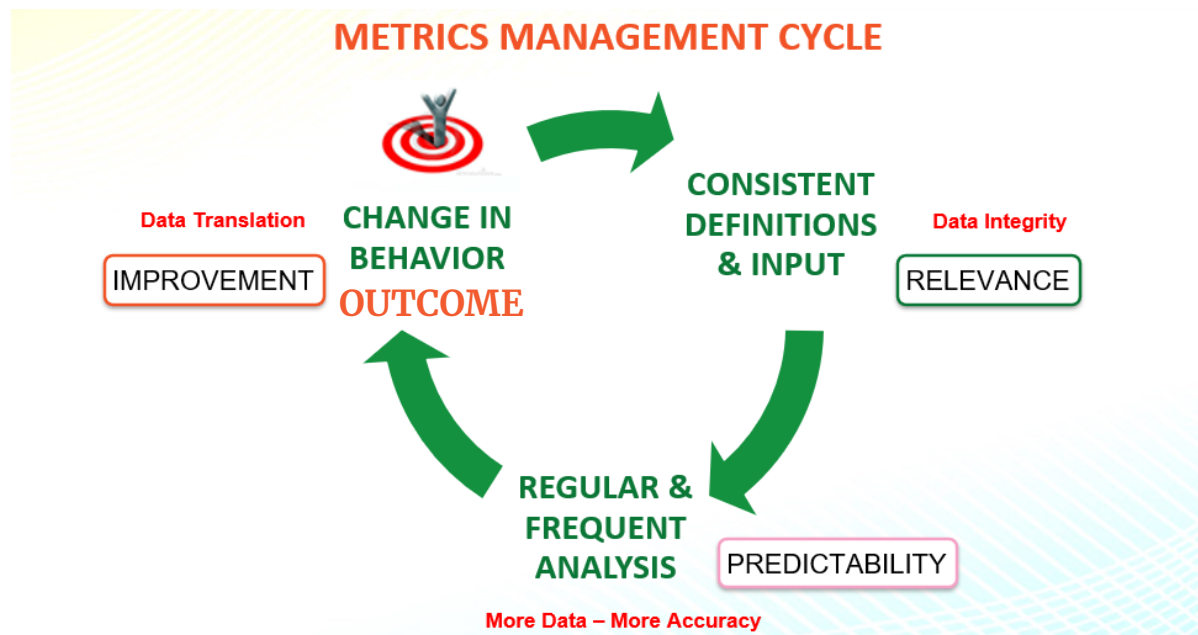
METRICS MANAGEMENT CYCLE

CONSISTENT DEFINITIONS & INPUT

Data Integrity

RELEVANCE

REGULAR & FREQUENT ANALYSIS

PREDICTABILITY

More Data – More Accuracy

Data Translation

IMPROVEMENT

CHANGE IN BEHAVIOR

OUTCOME